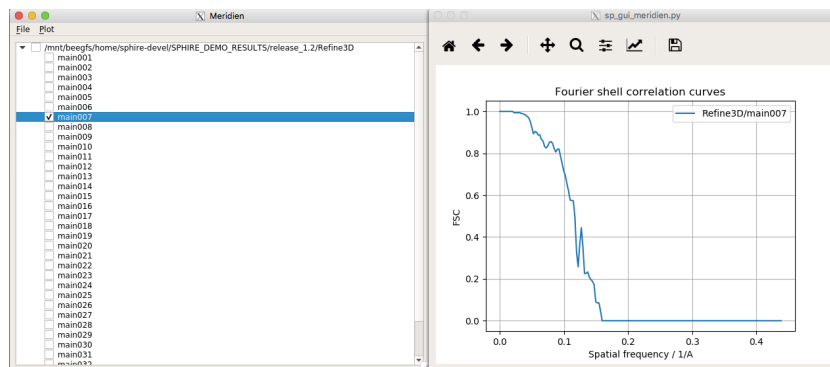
Meridien

File Plot

/mnt/beegfs/home/sphire-devel/SPHIRE_DEMO_RESULTS/release_1.2/Refine3D
main001
main002
main003
main004
main005
main006
main007
main008
main009
main010
main011
main012
main013
main014
main015
main016
main017
main018
main019
main020
main021
main022
main023
main024
main025
main026
main027
main028
main029
main030
main031
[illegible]

sp_gui_meridien.py

Fourier shell correlation curves

Refine3D/main007

FSC

1.0
0.8
0.6
0.4
0.2
0.0

0.0
0.1
0.2
0.3
0.4

Spatial frequency / 1/A